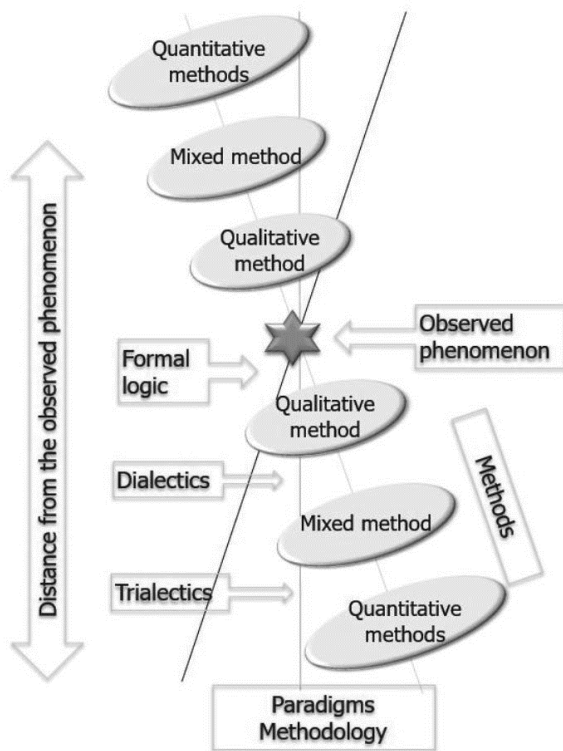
Quantitative methods

Mixed method

Qualitative method

Distance from the observed phenomenon

Observed phenomenon

Formal logic

Qualitative method

Dialectics

Methods

Mixed method

Trialectics

Quantitative methods

Paradigms Methodology